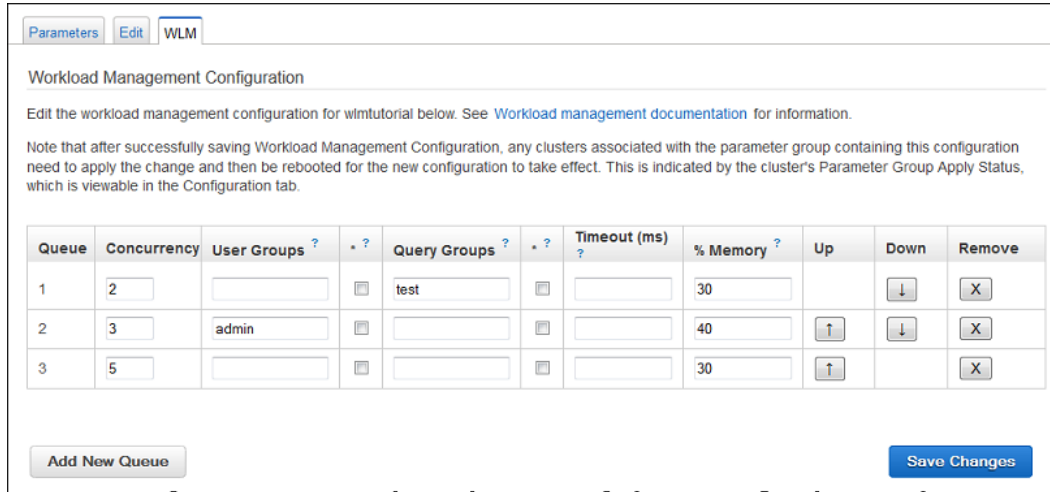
Parameters Edit WLM

Workload Management Configuration

Edit the workload management configuration for wlmtutorial below. See Workload management documentation for information.

Note that after successfully saving Workload Management Configuration, any clusters associated with the parameter group containing this configuration need to apply the change and then be rebooted for the new configuration to take effect. This is indicated by the cluster's Parameter Group Apply Status, which is viewable in the Configuration tab.

| Queue | Concurrency | User Groups ? | * ? | Query Groups ? | * ? | Timeout (ms) ? | % Memory ? | Up | Down | Remove |
|---|---|---|---|---|---|---|---|---|---|---|
| 1 | 2 | | | test | | | 30 | | ↓ | X |
| 2 | 3 | admin | | | | | 40 | ↑ | ↓ | X |
| 3 | 5 | | | | | | 30 | ↑ | | X |

Add New Queue

Save Changes